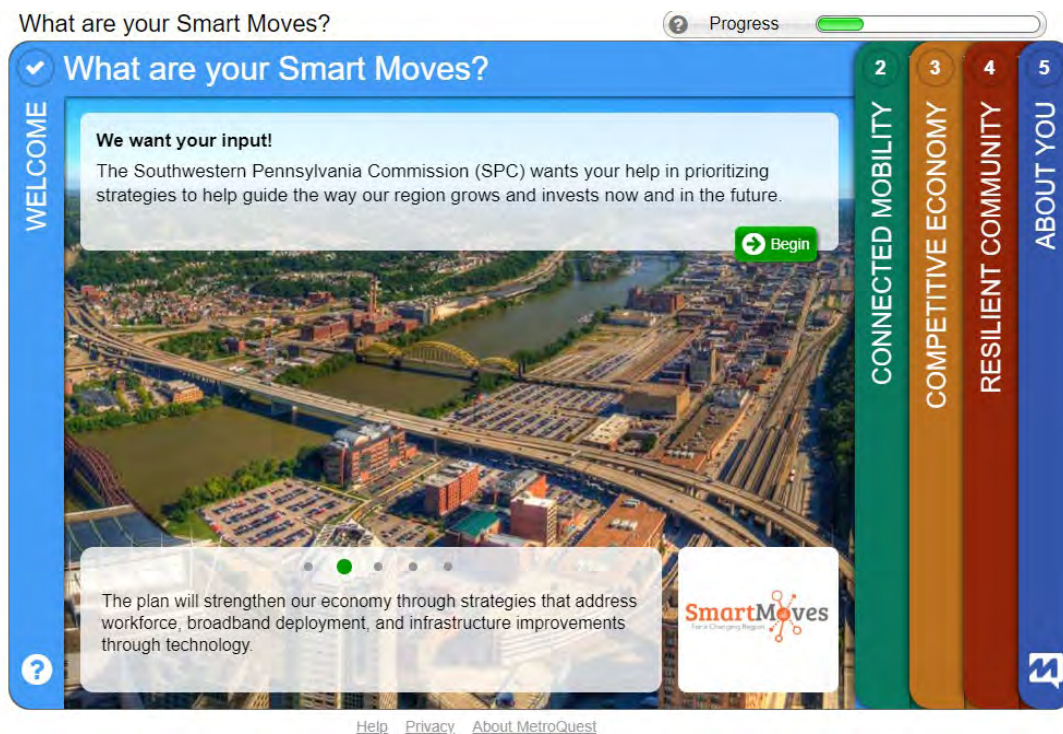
What are your Smart Moves?

Progress

What are your Smart Moves?

WELCOME

We want your input!

The Southwestern Pennsylvania Commission (SPC) wants your help in prioritizing strategies to help guide the way our region grows and invests now and in the future.

Begin

The plan will strengthen our economy through strategies that address workforce, broadband deployment, and infrastructure improvements through technology.

SmartMoves
For a Changing Region

2 CONNECTED MOBILITY

3 COMPETITIVE ECONOMY

4 RESILIENT COMMUNITY

5 ABOUT YOU

Help Privacy About MetroQuest